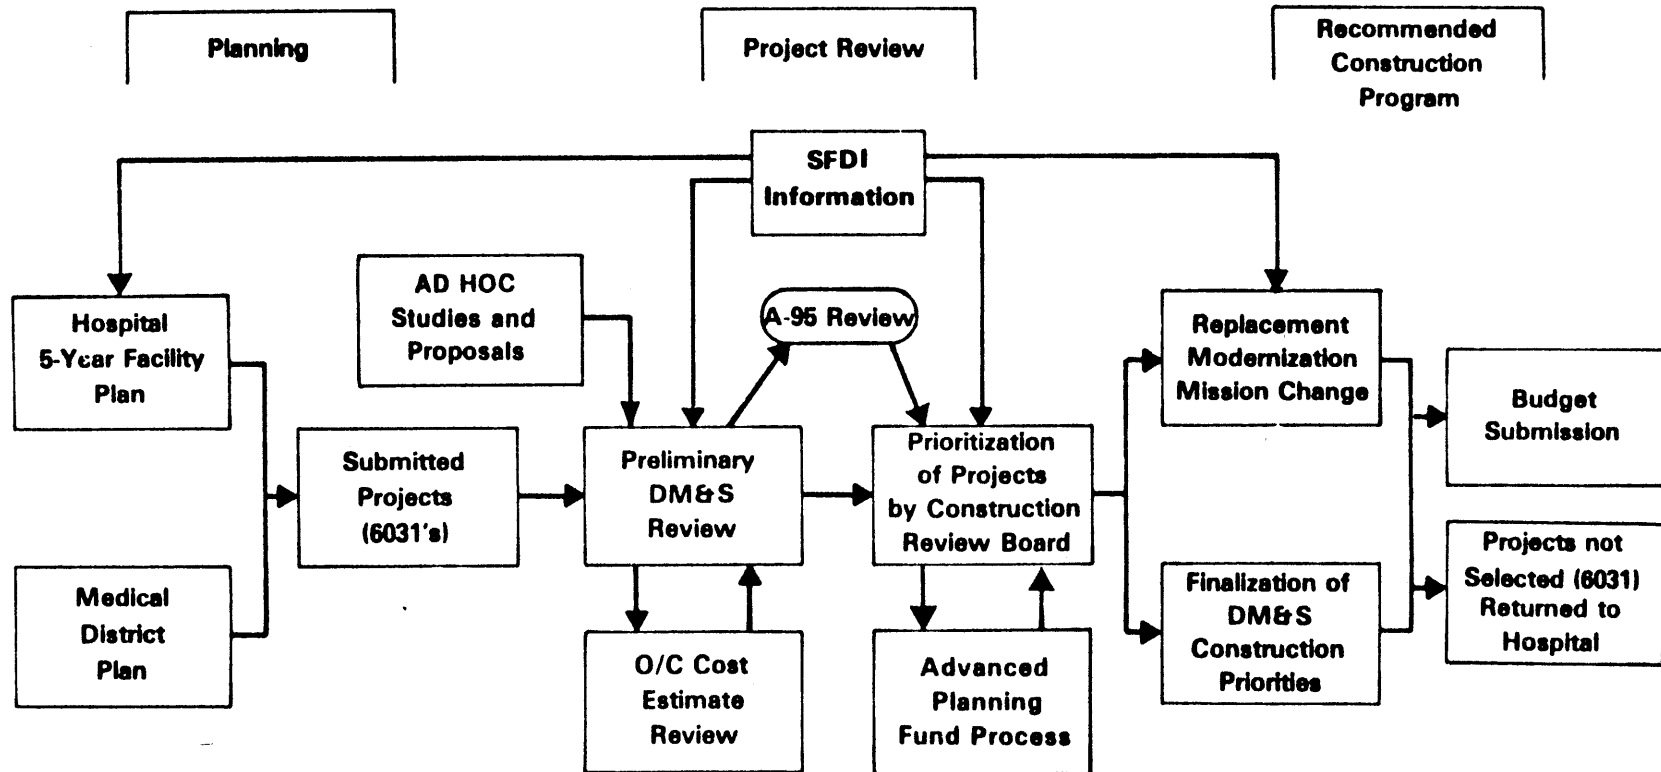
Planning

Project Review

Recommended Construction Program

SFDI Information

Hospital 5-Year Facility Plan

AD HOC Studies and Proposals

A-95 Review

Replacement Modernization Mission Change

Budget Submission

Submitted Projects (6031's)

Preliminary DM&S Review

Prioritization of Projects by Construction Review Board

Projects not Selected (6031) Returned to Hospital

Medical District Plan

O/C Cost Estimate Review

Advanced Planning Fund Process

Finalization of DM&S Construction Priorities